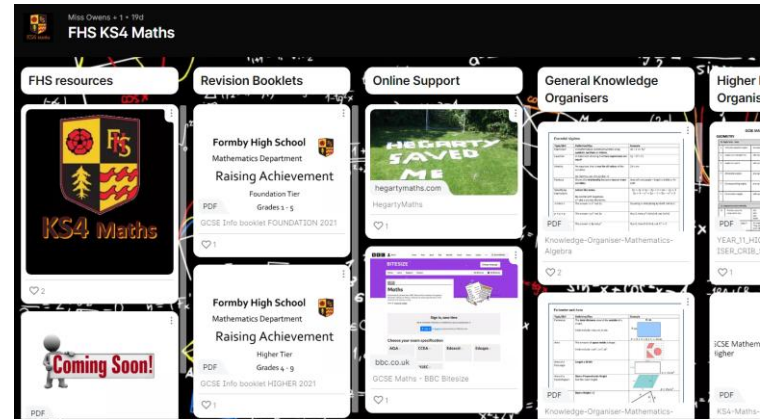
Miss Owens • 1 • 19d
FHS KS4 Maths

FHS resources

FHS
KS4 Maths

2

Coming Soon!

PDF

Revision Booklets

Formby High School
Mathematics Department
Raising Achievement
Foundation Tier
Grades 1 - 5
PDF
GCSE Info booklet FOUNDATION 2021

1

Formby High School
Mathematics Department
Raising Achievement
Higher Tier
Grades 4 - 9
PDF
GCSE Info booklet HIGHER 2021

1

Online Support

HEGARTY SAVED ME
hegartymaths.com
HegartyMaths

1

BITESIZE
GCSE
Maths
bbc.co.uk
GCSE Maths - BBC Bitesize

1

General Knowledge Organisers

PDF
Knowledge-Organiser-Mathematics-Algebra

2

PDF
Knowledge-Organiser-Mathematics-

Higher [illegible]
Organis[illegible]

YEAR_11_HIG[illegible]
ISER_CRIB_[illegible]

1

GCSE Mathem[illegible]
Higher
PDF
KS4-Maths-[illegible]